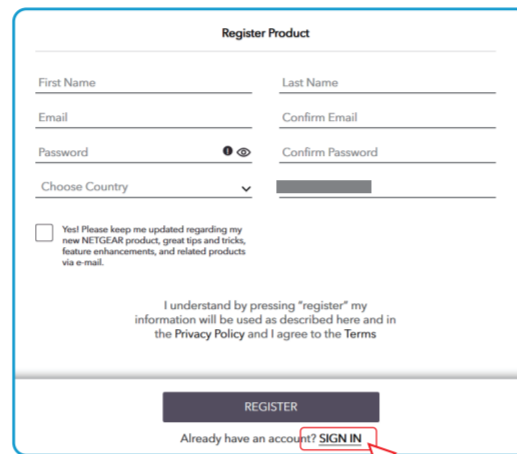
Register Product

First Name

Last Name

Email

Confirm Email

Password

Confirm Password

Choose Country

Yes! Please keep me updated regarding my new NETGEAR product, great tips and tricks, feature enhancements, and related products via e-mail.

I understand by pressing "register" my information will be used as described here and in the Privacy Policy and I agree to the Terms

REGISTER

Already have an account? SIGN IN